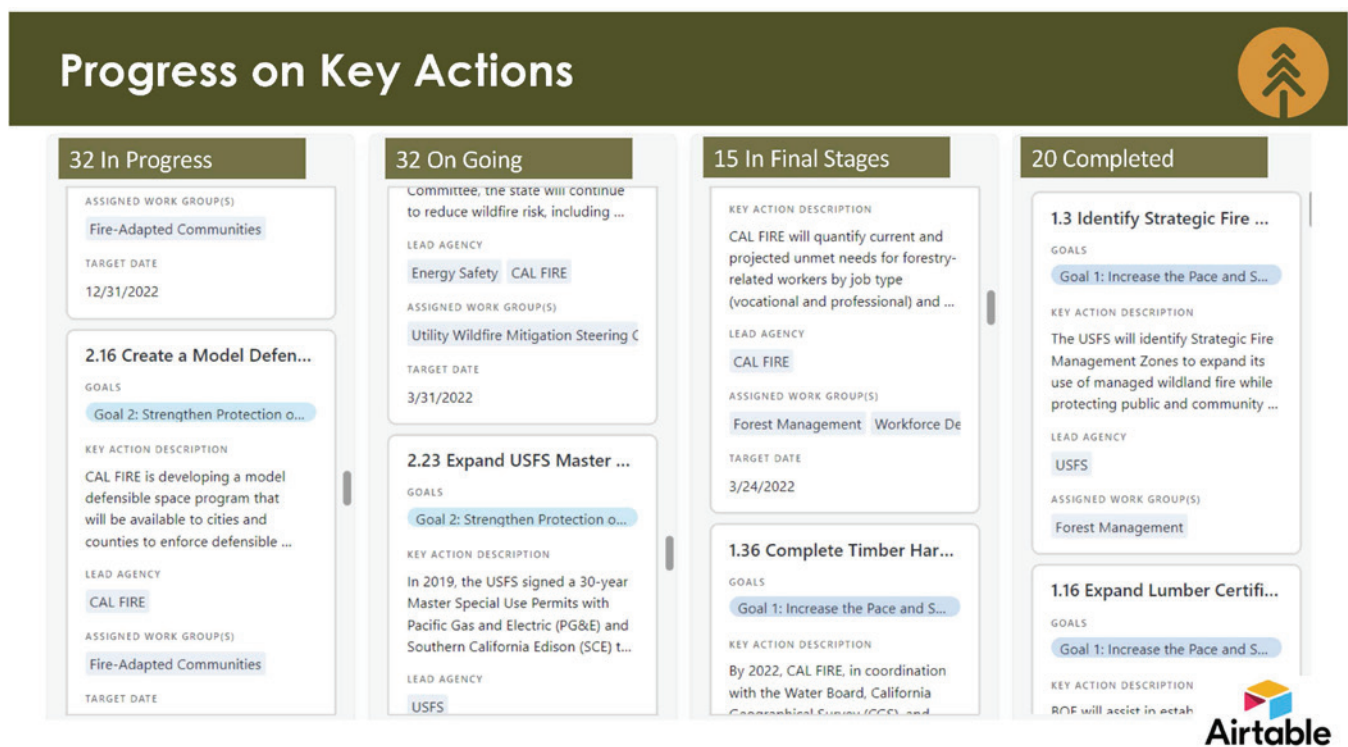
Progress on Key Actions

32 In Progress

ASSIGNED WORK GROUP(S)

Fire-Adapted Communities

TARGET DATE

12/31/2022

2.16 Create a Model Defen...

GOALS

Goal 2: Strengthen Protection o...

KEY ACTION DESCRIPTION

CAL FIRE is developing a model defensible space program that will be available to cities and counties to enforce defensible ...

LEAD AGENCY

CAL FIRE

ASSIGNED WORK GROUP(S)

Fire-Adapted Communities

TARGET DATE

32 On Going

Committee, the state will continue to reduce wildfire risk, including ...

LEAD AGENCY

Energy Safety CAL FIRE

ASSIGNED WORK GROUP(S)

Utility Wildfire Mitigation Steering C

TARGET DATE

3/31/2022

2.23 Expand USFS Master ...

GOALS

Goal 2: Strengthen Protection o...

KEY ACTION DESCRIPTION

In 2019, the USFS signed a 30-year Master Special Use Permits with Pacific Gas and Electric (PG&E) and Southern California Edison (SCE) t...

LEAD AGENCY

USFS

15 In Final Stages

KEY ACTION DESCRIPTION

CAL FIRE will quantify current and projected unmet needs for forestry-related workers by job type (vocational and professional) and ...

LEAD AGENCY

CAL FIRE

ASSIGNED WORK GROUP(S)

Forest Management Workforce De

TARGET DATE

3/24/2022

1.36 Complete Timber Har...

GOALS

Goal 1: Increase the Pace and S...

KEY ACTION DESCRIPTION

By 2022, CAL FIRE, in coordination with the Water Board, California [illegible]

20 Completed

1.3 Identify Strategic Fire ...

GOALS

Goal 1: Increase the Pace and S...

KEY ACTION DESCRIPTION

The USFS will identify Strategic Fire Management Zones to expand its use of managed wildland fire while protecting public and community ...

LEAD AGENCY

USFS

ASSIGNED WORK GROUP(S)

Forest Management

1.16 Expand Lumber Certifi...

GOALS

Goal 1: Increase the Pace and S...

KEY ACTION DESCRIPTION

BOF will assist in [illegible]

Airtable